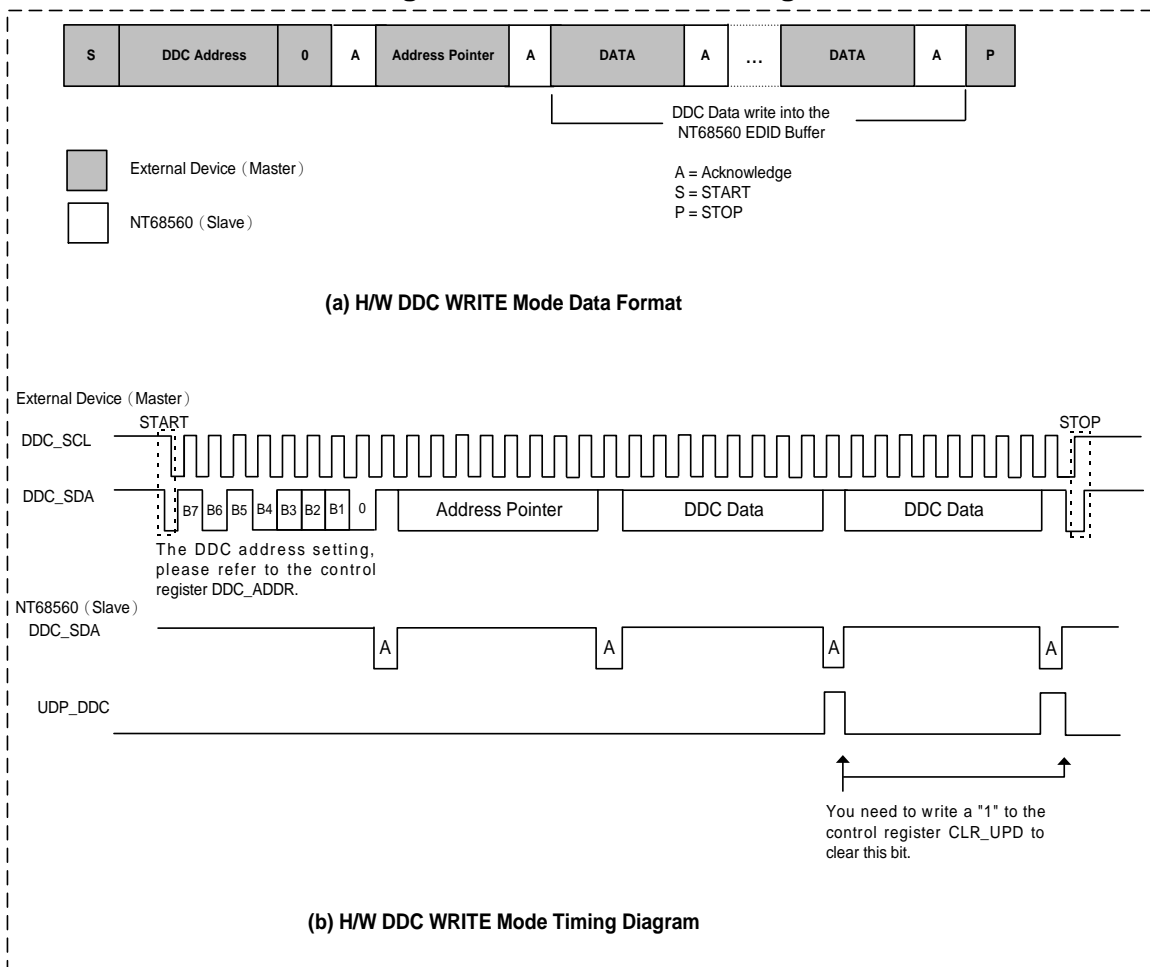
| S | DDC Address | 0 | A | Address Pointer | A | DATA | A | ... | DATA | A | P |
|---|---|---|---|---|---|---|---|---|---|---|---|

DDC Data write into the NT68560 EDID Buffer

External Device（Master）

NT68560（Slave）

A = Acknowledge
S = START
P = STOP

(a) H/W DDC WRITE Mode Data Format

External Device（Master）

START

STOP

DDC_SCL

DDC_SDA

B7 B6 B5 B4 B3 B2 B1 0

Address Pointer

DDC Data

DDC Data

The DDC address setting, please refer to the control register DDC_ADDR.

NT68560（Slave）

DDC_SDA

A

A

A

A

UDP_DDC

You need to write a "1" to the control register CLR_UPD to clear this bit.

(b) H/W DDC WRITE Mode Timing Diagram